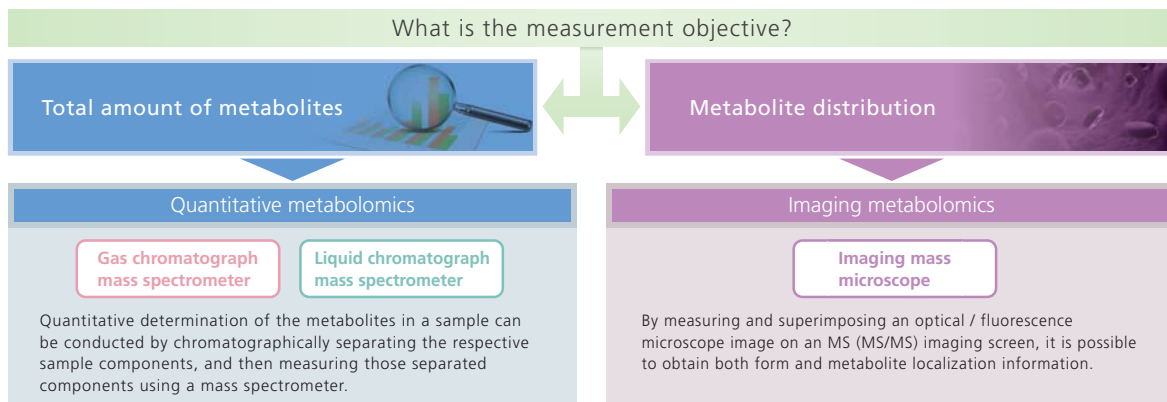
What is the measurement objective?

Total amount of metabolites

Metabolite distribution

Quantitative metabolomics

Gas chromatograph mass spectrometer

Liquid chromatograph mass spectrometer

Quantitative determination of the metabolites in a sample can be conducted by chromatographically separating the respective sample components, and then measuring those separated components using a mass spectrometer.

Imaging metabolomics

Imaging mass microscope

By measuring and superimposing an optical / fluorescence microscope image on an MS (MS/MS) imaging screen, it is possible to obtain both form and metabolite localization information.